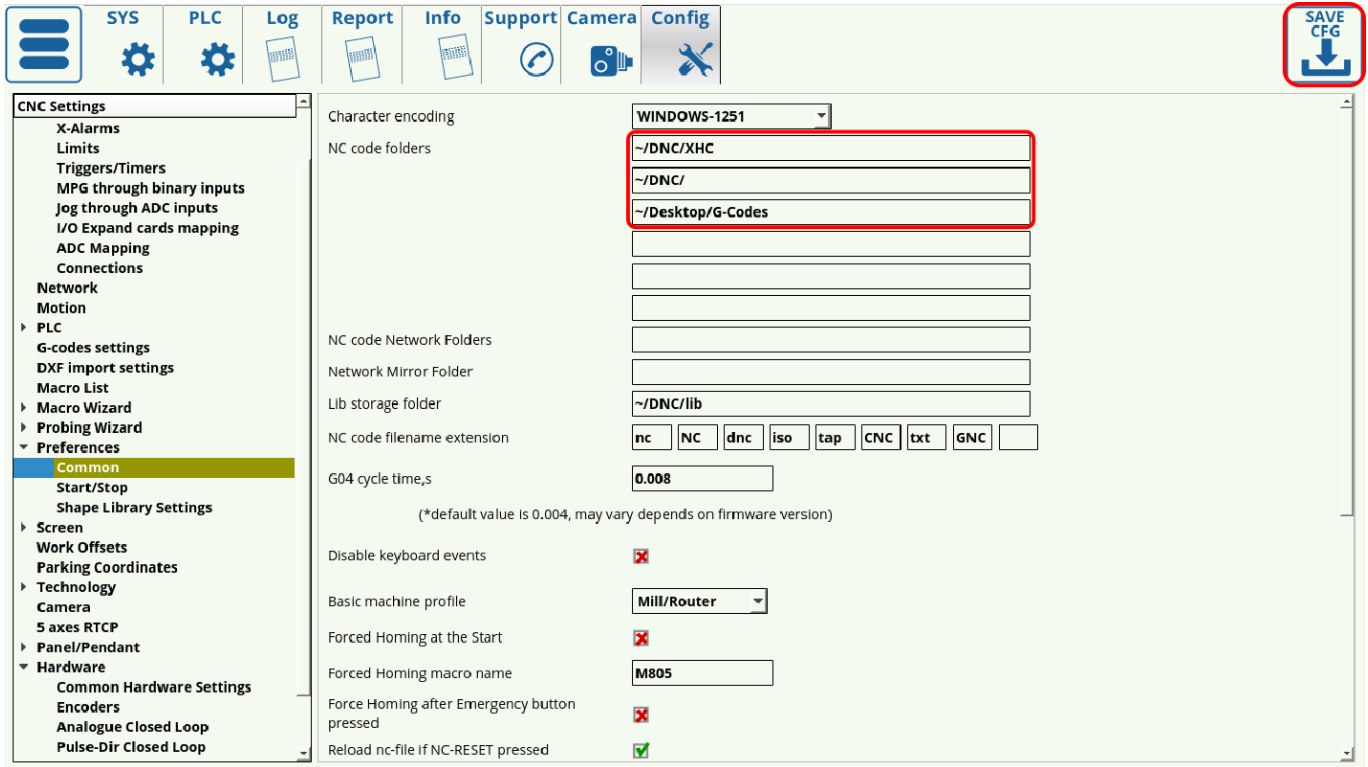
SYS PLC Log Report Info Support Camera Config

SAVE CFG

CNC Settings
X-Alarms
Limits
Triggers/Timers
MPG through binary inputs
Jog through ADC inputs
I/O Expand cards mapping
ADC Mapping
Connections
Network
Motion
PLC
G-codes settings
DXF import settings
Macro List
Macro Wizard
Probing Wizard
Preferences
Common
Start/Stop
Shape Library Settings
Screen
Work Offsets
Parking Coordinates
Technology
Camera
5 axes RTCP
Panel/Pendant
Hardware
Common Hardware Settings
Encoders
Analogue Closed Loop
Pulse-Dir Closed Loop

Character encoding WINDOWS-1251
NC code folders ~/DNC/XHC
~/DNC/
~/Desktop/G-Codes
NC code Network Folders
Network Mirror Folder
Lib storage folder ~/DNC/lib
NC code filename extension nc NC dnc iso tap CNC txt GNC
G04 cycle time,s 0.008
(*default value is 0.004, may vary depends on firmware version)
Disable keyboard events
Basic machine profile Mill/Router
Forced Homing at the Start
Forced Homing macro name M805
Force Homing after Emergency button pressed
Reload nc-file if NC-RESET pressed